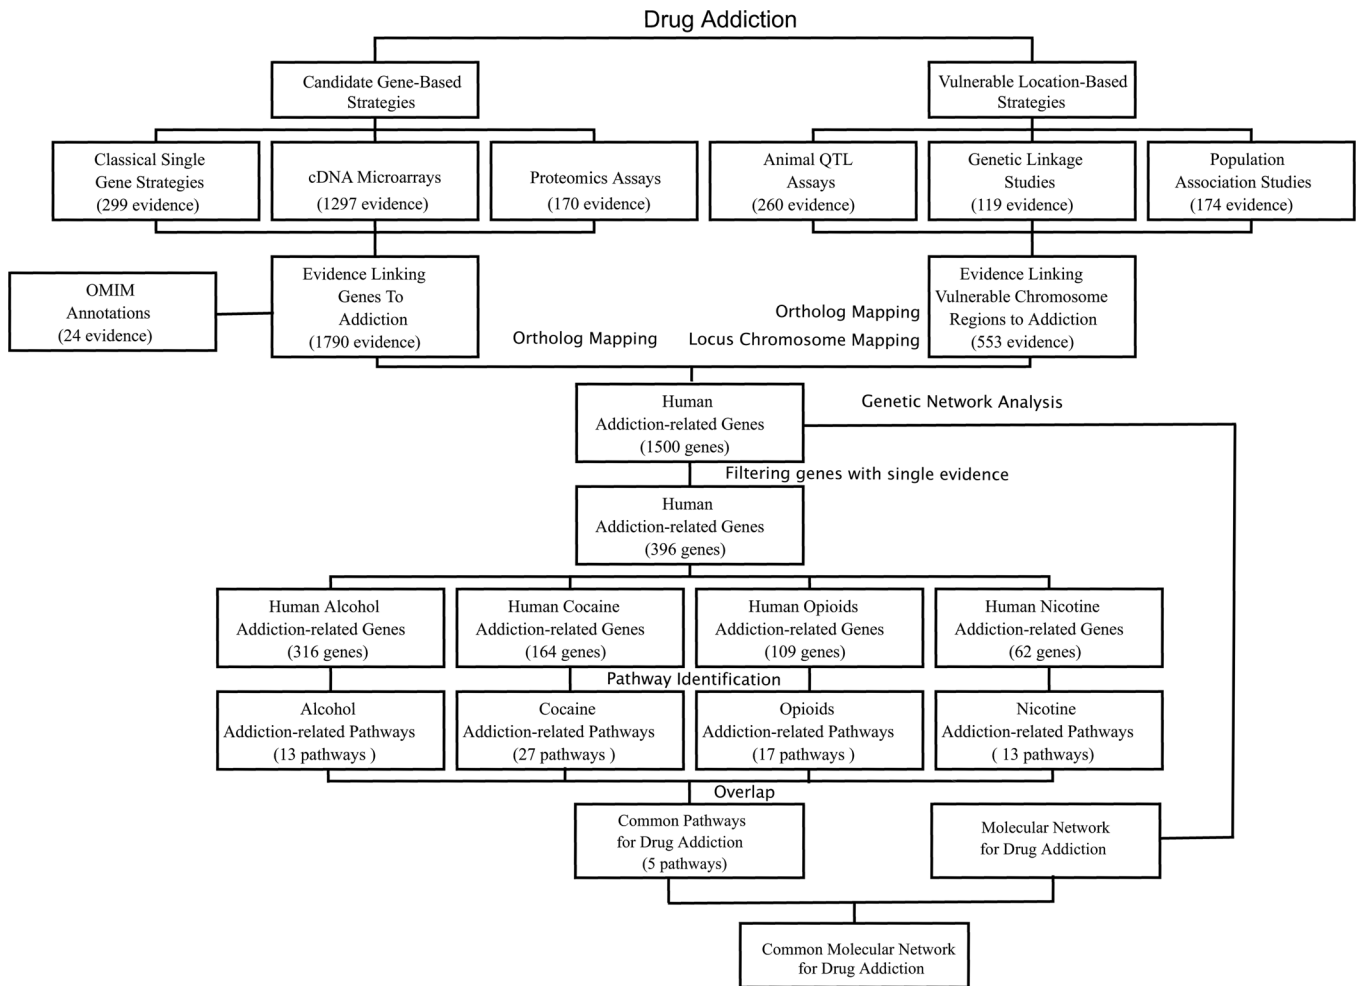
Drug Addiction

Candidate Gene-Based Strategies

Vulnerable Location-Based Strategies

Classical Single Gene Strategies (299 evidence)

cDNA Microarrays (1297 evidence)

Proteomics Assays (170 evidence)

Animal QTL Assays (260 evidence)

Genetic Linkage Studies (119 evidence)

Population Association Studies (174 evidence)

OMIM Annotations (24 evidence)

Evidence Linking Genes To Addiction (1790 evidence)

Ortholog Mapping

Ortholog Mapping

Locus Chromosome Mapping

Evidence Linking Vulnerable Chromosome Regions to Addiction (553 evidence)

Human Addiction-related Genes (1500 genes)

Genetic Network Analysis

Filtering genes with single evidence

Human Addiction-related Genes (396 genes)

Human Alcohol Addiction-related Genes (316 genes)

Human Cocaine Addiction-related Genes (164 genes)

Human Opioids Addiction-related Genes (109 genes)

Human Nicotine Addiction-related Genes (62 genes)

Pathway Identification

Alcohol Addiction-related Pathways (13 pathways )

Cocaine Addiction-related Pathways (27 pathways )

Opioids Addiction-related Pathways (17 pathways )

Nicotine Addiction-related Pathways ( 13 pathways)

Overlap

Common Pathways for Drug Addiction (5 pathways)

Molecular Network for Drug Addiction

Common Molecular Network for Drug Addiction